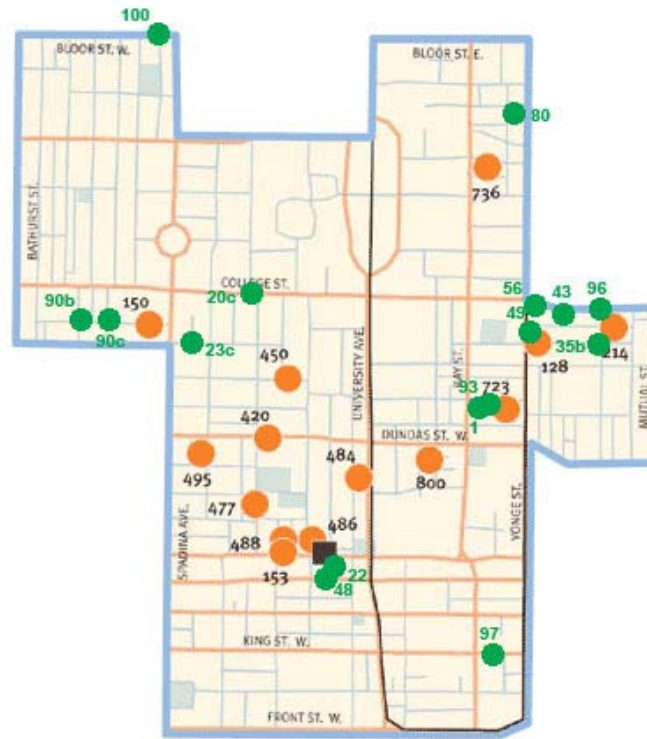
100
BLOOR ST. W.
BLOOR ST. E.
80
736
BATHURST ST.
COLLEGE ST.
20c
90b
150
90c
23c
56
43
96
49
35b
214
128
MUTUAL ST.
450
UNIVERSITY AVE.
BAY ST.
93
723
1
420
DUNDAS ST. W.
495
484
800
477
486
488
153
22
48
SPADINA AVE.
YONGE ST.
KING ST. W.
97
FRONT ST. W.